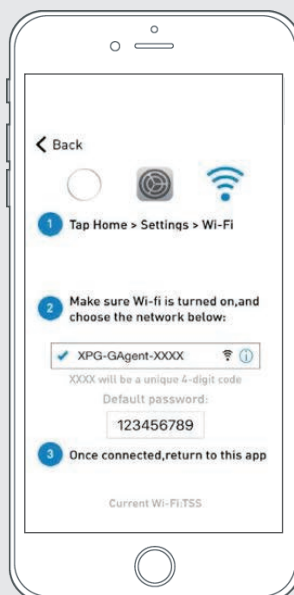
Back

1 Tap Home > Settings > Wi-Fi

2 Make sure Wi-fi is turned on,and choose the network below:

XPG-GAgent-XXXX

XXXX will be a unique 4-digit code

Default password:

123456789

3 Once connected,return to this app

Current Wi-Fi:TSS